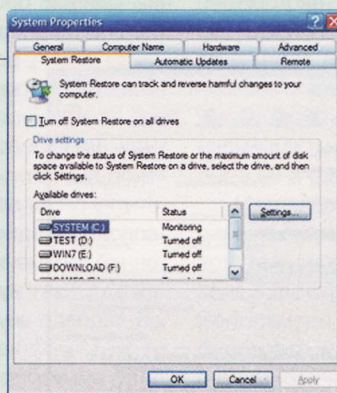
System Properties

General | Computer Name | Hardware | Advanced
System Restore | Automatic Updates | Remote

System Restore can track and reverse harmful changes to your computer.

Turn off System Restore on all drives

Drive settings
To change the status of System Restore or the maximum amount of disk space available to System Restore on a drive, select the drive, and then click Settings.

Available drives:

| Drive | Status |
|---|---|
| SYSTEM (C:) | Monitoring |
| TEST (D:) | Turned off |
| WIN7 (E:) | Turned off |
| DOWNLOAD (F:) | Turned off |
| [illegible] | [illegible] |

Settings...

OK | Cancel | Apply